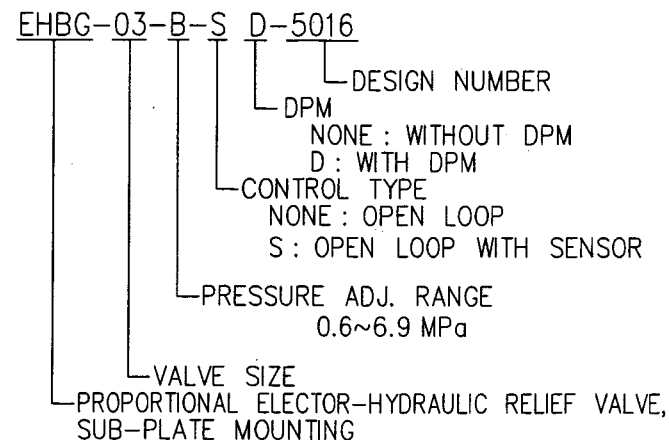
EHBG-03-B-S D-5016

DESIGN NUMBER

DPM
NONE : WITHOUT DPM
D : WITH DPM

CONTROL TYPE
NONE : OPEN LOOP
S : OPEN LOOP WITH SENSOR

PRESSURE ADJ. RANGE
0.6~6.9 MPa

VALVE SIZE

PROPORTIONAL ELECTOR-HYDRAULIC RELIEF VALVE, SUB-PLATE MOUNTING